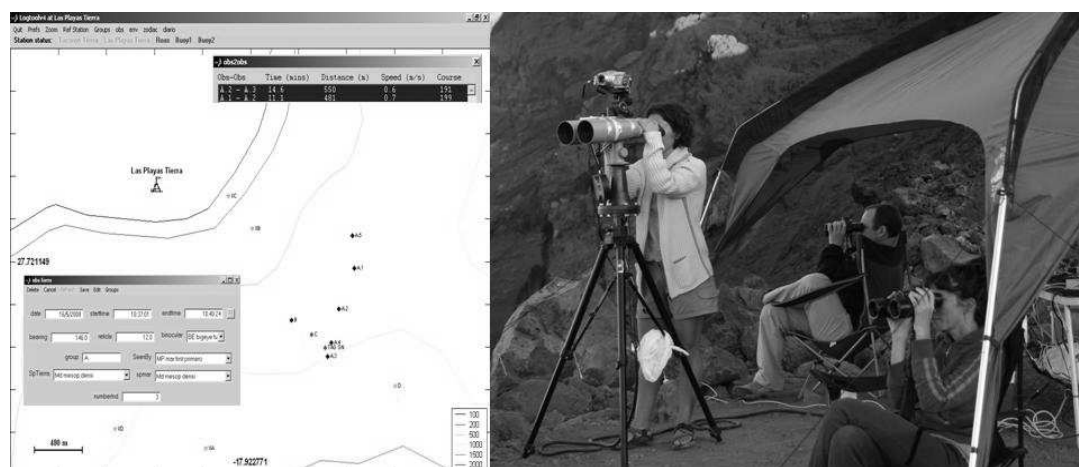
-) Logtoolv4 at Las Playas Tierra
Quit Prefs Zoom Ref Station Groups obs env zodiac diario
Station status: Tecnico Tierra Las Playas Tierra Roas Buoy1 Buoy2

-) obs2obs

| Obs-Obs | Time (mins) | Distance (m) | Speed (m/s) | Course |
|---|---|---|---|---|
| A 2 - A 3 | 14.6 | 550 | 0.6 | 191 |
| A 1 - A 2 | 11.1 | 481 | 0.7 | 199 |

Las Playas Tierra

27.721149

-) obs form
Delete Cancel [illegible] Save Edit Groups

date 16/5/2008 starttime 10:37:01 endtime 10:45:2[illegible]

bearing 146.0 reticle 12.0 binocular BE bigeyes

group A Seenby MP now first primary

SpTierra Md mesop densi spmar Md mesop densi

numberInd 3

♦A5
♦A1
♦A2
♦A3

400 m

-17.922771

100
200
500
1000
1500
2000